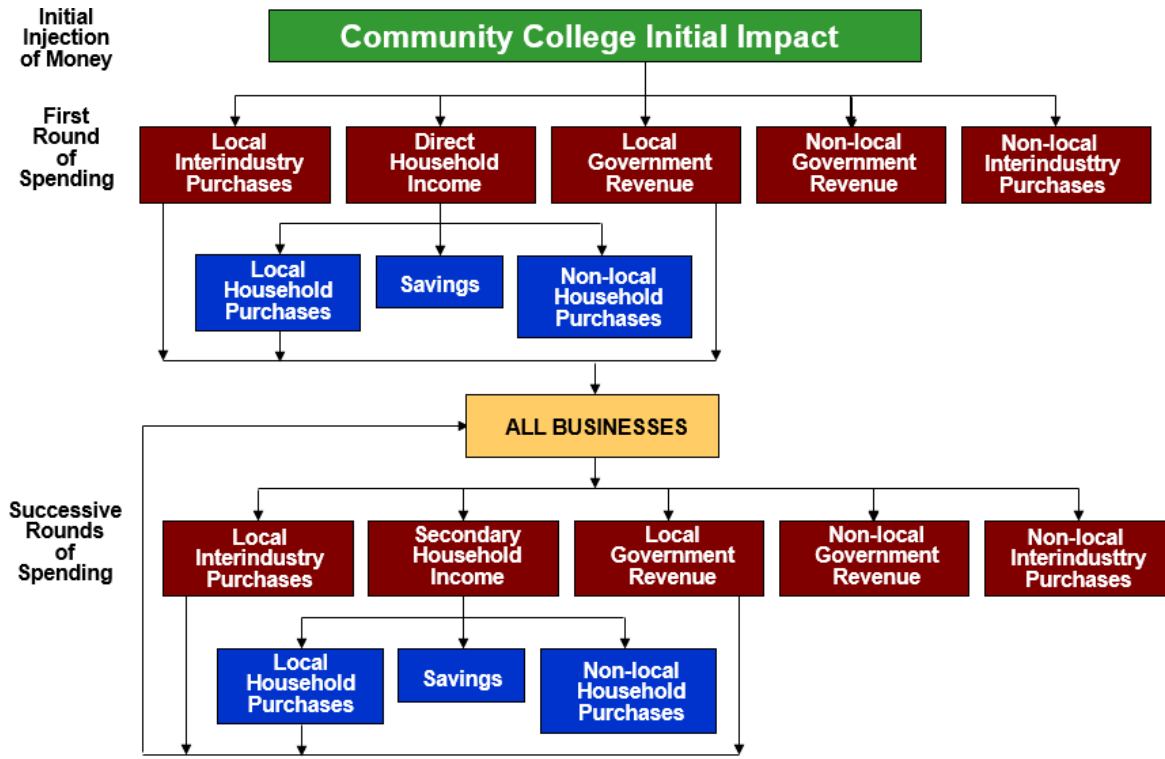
Initial Injection of Money

Community College Initial Impact

First Round of Spending

Local Interindustry Purchases

Direct Household Income

Local Government Revenue

Non-local Government Revenue

Non-local Interindusttry Purchases

Local Household Purchases

Savings

Non-local Household Purchases

ALL BUSINESSES

Successive Rounds of Spending

Local Interindustry Purchases

Secondary Household Income

Local Government Revenue

Non-local Government Revenue

Non-local Interindusttry Purchases

Local Household Purchases

Savings

Non-local Household Purchases